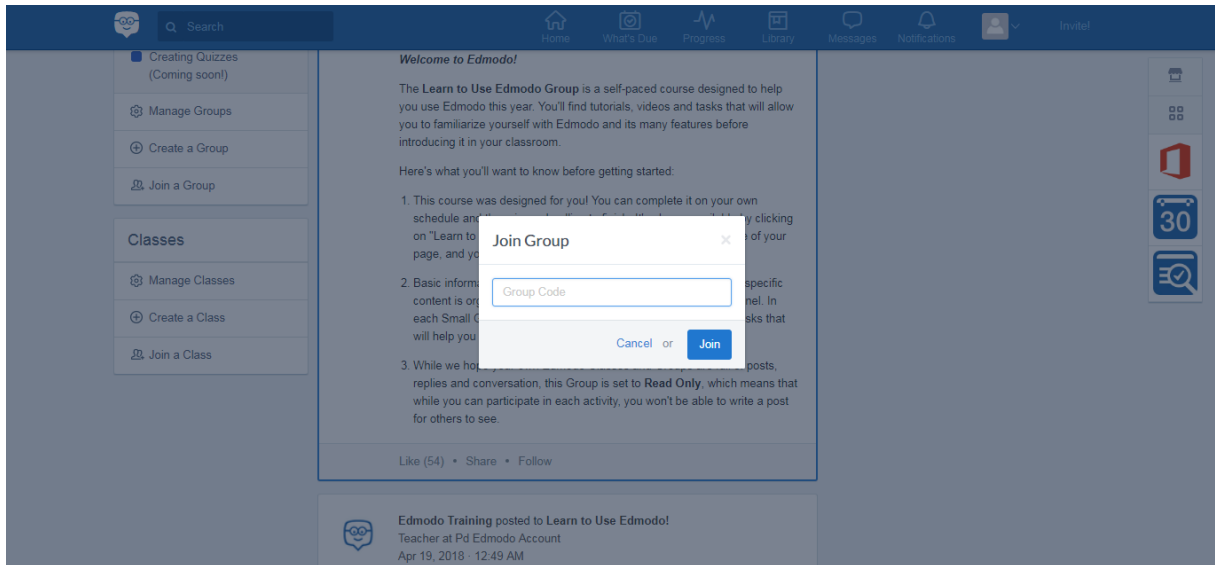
Search

Home What's Due Progress Library Messages Notifications Invite!

Creating Quizzes (Coming soon!)

Manage Groups

Create a Group

Join a Group

Classes

Manage Classes

Create a Class

Join a Class

*Welcome to Edmodo!*

The **Learn to Use Edmodo Group** is a self-paced course designed to help you use Edmodo this year. You'll find tutorials, videos and tasks that will allow you to familiarize yourself with Edmodo and its many features before introducing it in your classroom.

Here's what you'll want to know before getting started:

1. This course was designed for you! You can complete it on your own schedule and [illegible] by clicking on "Learn to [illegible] of your page, and yo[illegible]

2. Basic informa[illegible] specific content is org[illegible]nel. In each Small G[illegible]sks that will help you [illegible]

3. While we hop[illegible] posts, replies and conversation, this Group is set to **Read Only**, which means that while you can participate in each activity, you won't be able to write a post for others to see.

Like (54) • Share • Follow

Join Group

×

Group Code

Cancel or Join

30

Edmodo Training posted to Learn to Use Edmodo!
Teacher at Pd Edmodo Account
Apr 19, 2018 · 12:49 AM